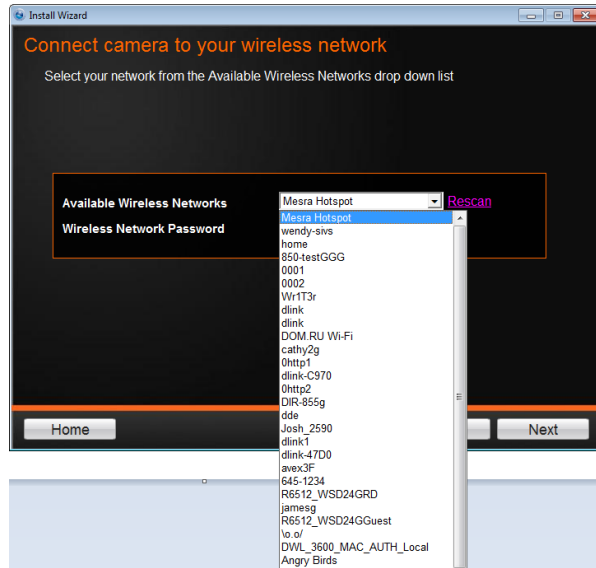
Install Wizard

Connect camera to your wireless network

Select your network from the Available Wireless Networks drop down list

Available Wireless Networks
Mesra Hotspot
Rescan

Wireless Network Password

Mesra Hotspot
wendy-sivs
home
850-testGGG
0001
0002
Wr1T3r
dlink
dlink
DOM.RU Wi-Fi
cathy2g
0http1
dlink-C970
0http2
DIR-855g
dde
Josh_2590
dlink1
dlink-47D0
avex3F
645-1234
R6512_WSD24GRD
jamesg
R6512_WSD24GGuest
\o.o/
DWL_3600_MAC_AUTH_Local
Angry Birds

Home

Next